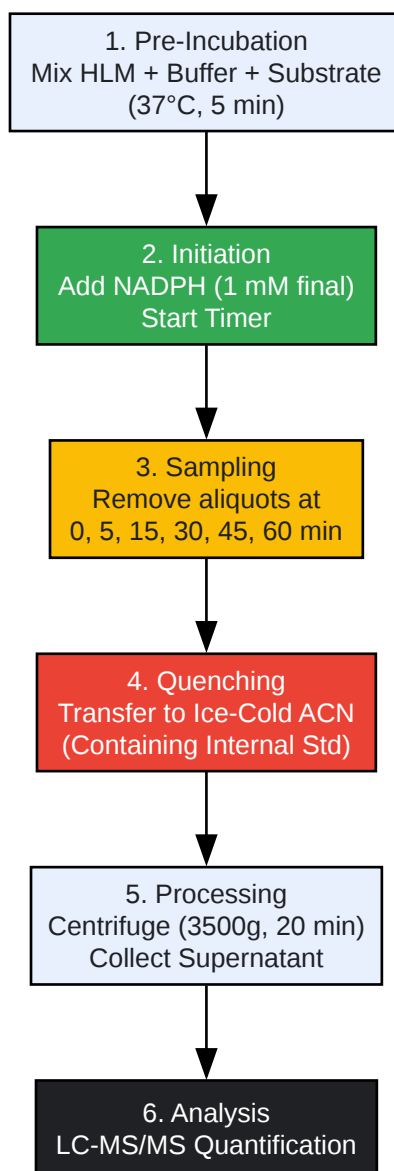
1. Pre-Incubation
Mix HLM + Buffer + Substrate
(37°C, 5 min)

2. Initiation
Add NADPH (1 mM final)
Start Timer

3. Sampling
Remove aliquots at
0, 5, 15, 30, 45, 60 min

4. Quenching
Transfer to Ice-Cold ACN
(Containing Internal Std)

5. Processing
Centrifuge (3500g, 20 min)
Collect Supernatant

6. Analysis
LC-MS/MS Quantification